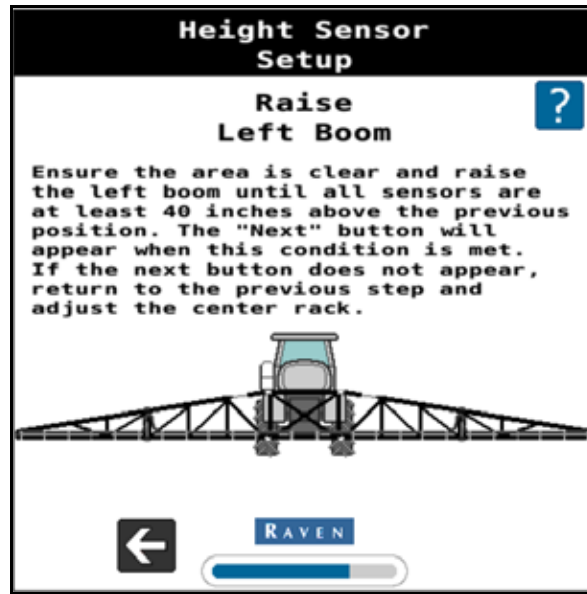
Height Sensor Setup

Raise Left Boom

?

Ensure the area is clear and raise the left boom until all sensors are at least 40 inches above the previous position. The "Next" button will appear when this condition is met. If the next button does not appear, return to the previous step and adjust the center rack.

RAVEN